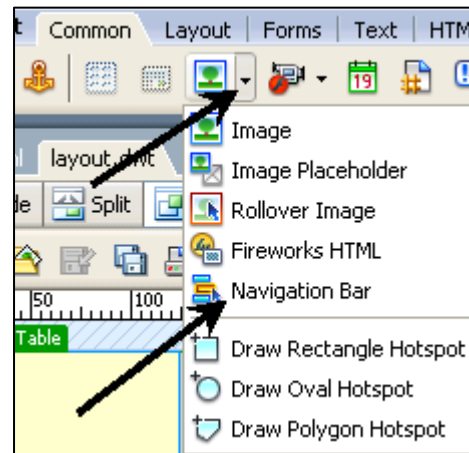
t Common Layout Forms Text HTM

19

l layout.dwt
de Split

50 100

Table

Image
Image Placeholder
Rollover Image
Fireworks HTML
Navigation Bar
Draw Rectangle Hotspot
Draw Oval Hotspot
Draw Polygon Hotspot